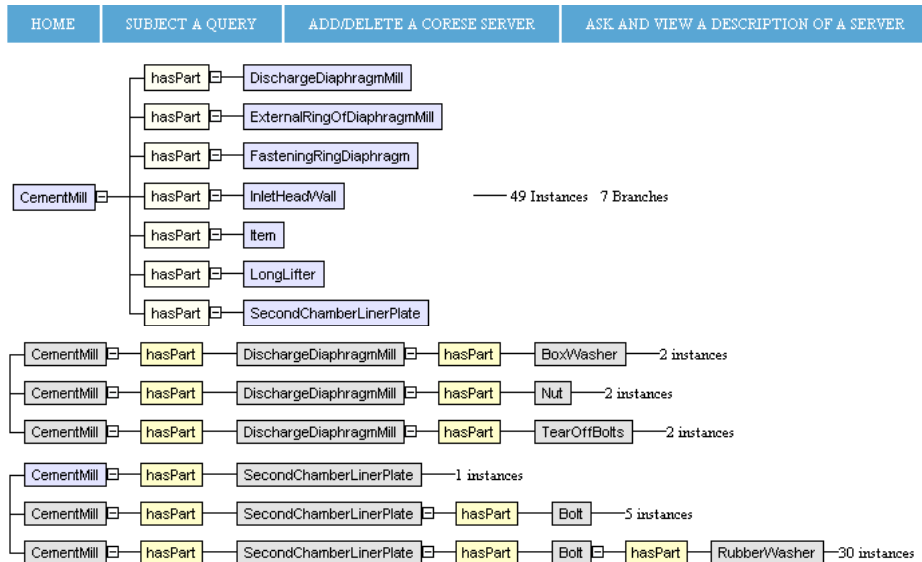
HOME | SUBJECT A QUERY | ADD/DELETE A CORESE SERVER | ASK AND VIEW A DESCRIPTION OF A SERVER

hasPart DischargeDiaphragmMill
hasPart ExternalRingOfDiaphragmMill
hasPart FasteningRingDiaphragm
CementMill hasPart InletHeadWall — 49 Instances 7 Branches
hasPart Item
hasPart LongLifter
hasPart SecondChamberLinerPlate

CementMill hasPart DischargeDiaphragmMill hasPart BoxWasher 2 instances
CementMill hasPart DischargeDiaphragmMill hasPart Nut 2 instances
CementMill hasPart DischargeDiaphragmMill hasPart TearOffBolts 2 instances

CementMill hasPart SecondChamberLinerPlate 1 instances
CementMill hasPart SecondChamberLinerPlate hasPart Bolt 5 instances
CementMill hasPart SecondChamberLinerPlate hasPart Bolt hasPart RubberWasher 30 instances